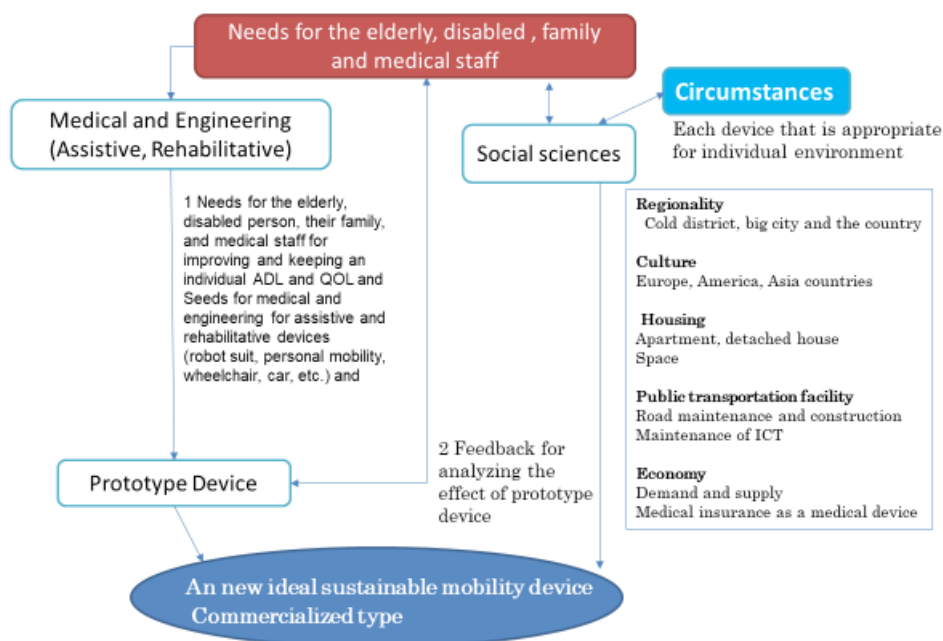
Needs for the elderly, disabled , family and medical staff

Medical and Engineering (Assistive, Rehabilitative)

Social sciences

Circumstances

Each device that is appropriate for individual environment

1 Needs for the elderly, disabled person, their family, and medical staff for improving and keeping an individual ADL and QOL and Seeds for medical and engineering for assistive and rehabilitative devices (robot suit, personal mobility, wheelchair, car, etc.) and

Regionality
Cold district, big city and the country

Culture
Europe, America, Asia countries

Housing
Apartment, detached house
Space

Public transportation facility
Road maintenance and construction
Maintenance of ICT

Economy
Demand and supply
Medical insurance as a medical device

2 Feedback for analyzing the effect of prototype device

Prototype Device

An new ideal sustainable mobility device
Commercialized type